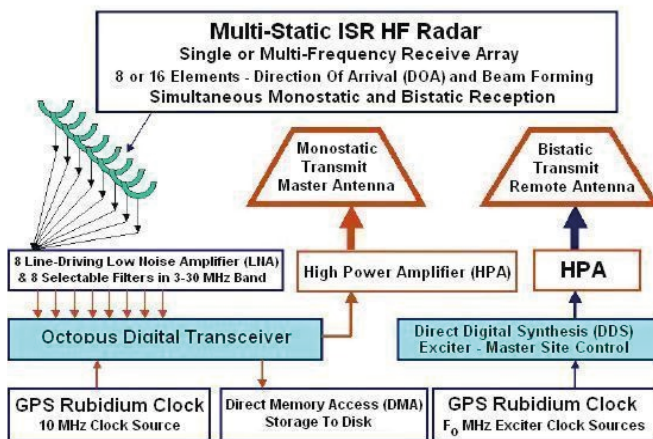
Multi-Static ISR HF Radar
Single or Multi-Frequency Receive Array
8 or 16 Elements - Direction Of Arrival (DOA) and Beam Forming
Simultaneous Monostatic and Bistatic Reception

Monostatic Transmit Master Antenna

Bistatic Transmit Remote Antenna

8 Line-Driving Low Noise Amplifier (LNA) & 8 Selectable Filters in 3-30 MHz Band

High Power Amplifier (HPA)

HPA

Octopus Digital Transceiver

Direct Digital Synthesis (DDS) Exciter - Master Site Control

GPS Rubidium Clock
10 MHz Clock Source

Direct Memory Access (DMA) Storage To Disk

GPS Rubidium Clock
$F_0$ MHz Exciter Clock Sources